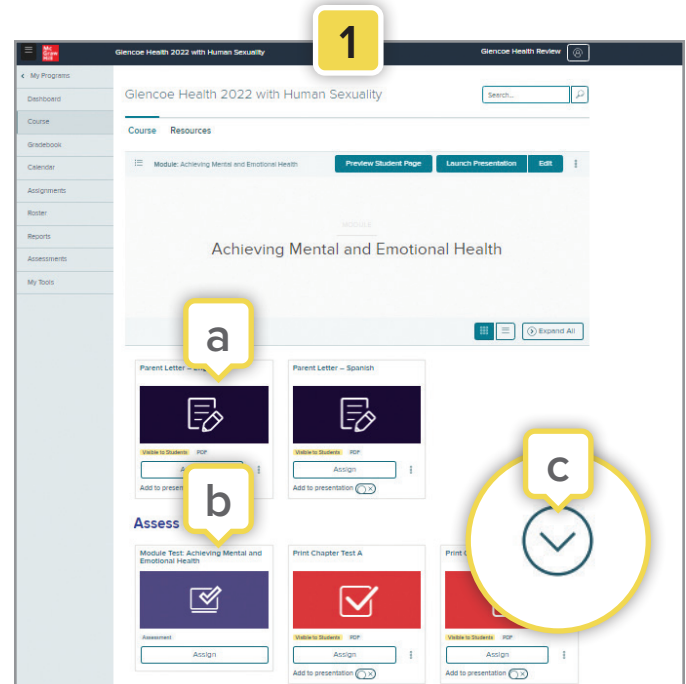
1

Mc Graw Hill

Glencoe Health 2022 with Human Sexuality

Glencoe Health Review

< My Programs

Dashboard

Course

Gradebook

Calendar

Assignments

Roster

Reports

Assessments

My Tools

Glencoe Health 2022 with Human Sexuality

Search...

Course Resources

Module: Achieving Mental and Emotional Health

Preview Student Page

Launch Presentation

Edit

MODULE

Achieving Mental and Emotional Health

Expand All

a

Parent Letter – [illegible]

Visible to Students PDF

Assign

Add to presentation

Parent Letter – Spanish

Visible to Students PDF

Assign

Add to presentation

b

Assess

Module Test: Achieving Mental and Emotional Health

Assessment

Assign

Print Chapter Test A

Visible to Students PDF

Assign

Add to presentation

Print C

Visible to Students PDF

Assign

Add to presentation

c